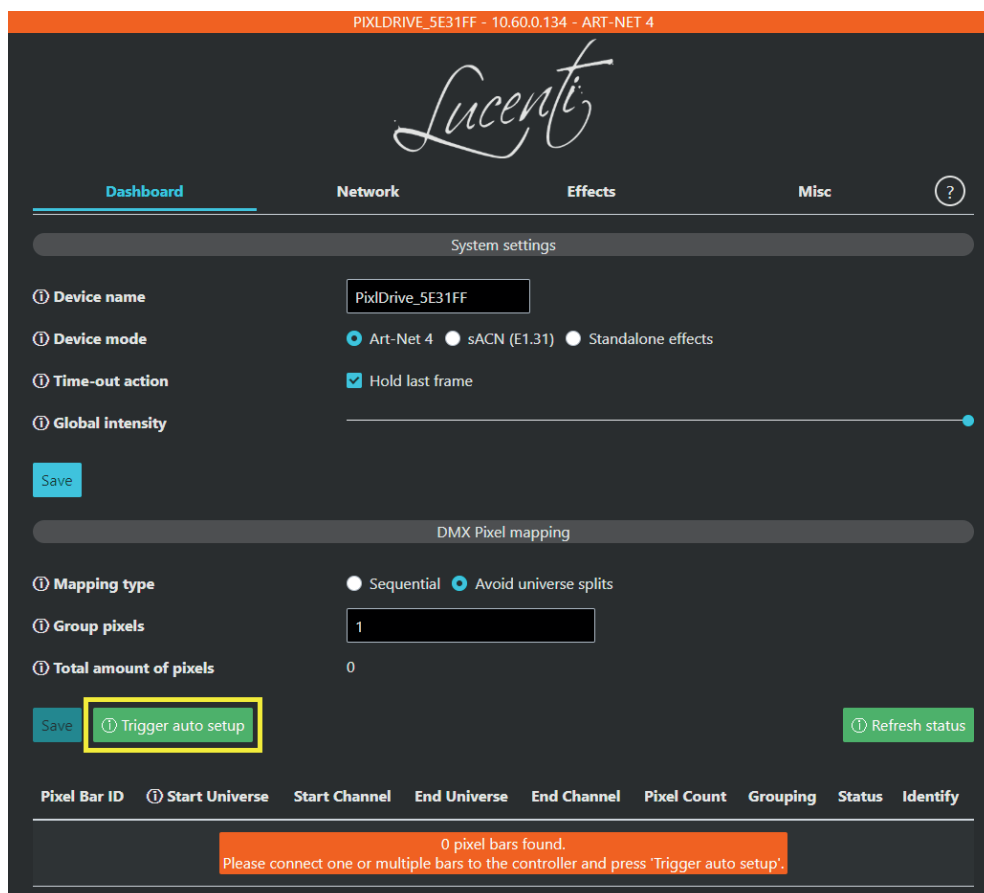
PIXLDRIVE_5E31FF - 10.60.0.134 - ART-NET 4

Lucenti

Dashboard Network Effects Misc ?

System settings

ⓘ Device name PixlDrive_5E31FF

ⓘ Device mode Art-Net 4 sACN (E1.31) Standalone effects

ⓘ Time-out action Hold last frame

ⓘ Global intensity

Save

DMX Pixel mapping

ⓘ Mapping type Sequential Avoid universe splits

ⓘ Group pixels 1

ⓘ Total amount of pixels 0

Save ⓘ Trigger auto setup ⓘ Refresh status

| Pixel Bar ID | ⓘ Start Universe | Start Channel | End Universe | End Channel | Pixel Count | Grouping | Status | Identify |
|---|---|---|---|---|---|---|---|---|

0 pixel bars found.
Please connect one or multiple bars to the controller and press 'Trigger auto setup'.